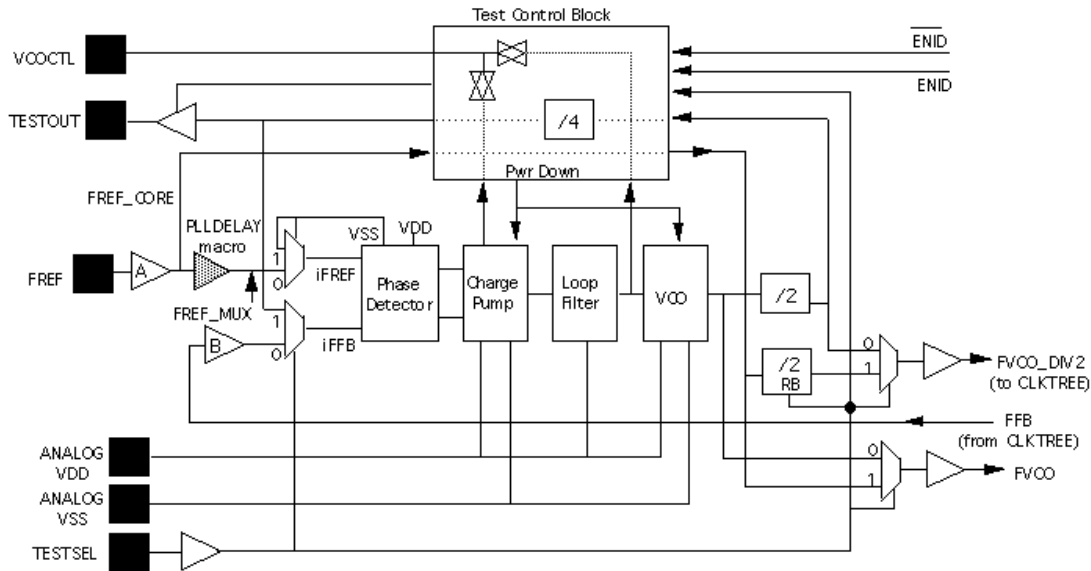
Test Control Block

VCOCTL

$\overline{\text{ENID}}$

ENID

TESTOUT

/4

Pwr Down

FREF_CORE

PLLDELAY macro

VSS

VDD

FREF

A

1

0

iFREF

Phase Detector

Charge Pump

Loop Filter

VCO

/2

FREF_MUX

1

B

0

iFFB

/2 RB

0

1

FVCO_DIV2 (to CLKTREE)

FFB (from CLKTREE)

ANALOG VDD

0

ANALOG VSS

1

FVCO

TESTSEL